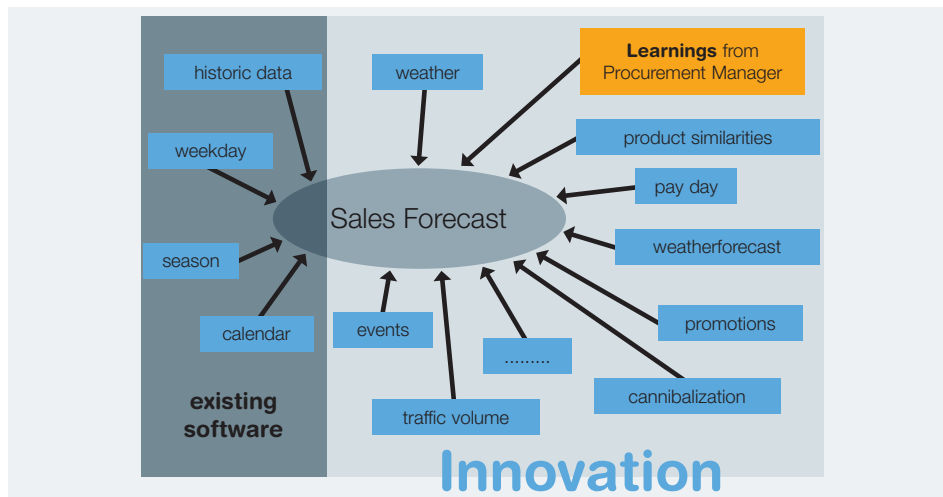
historic data

weekday

season

calendar

existing software

weather

Learnings from Procurement Manager

product similarities

pay day

Sales Forecast

weatherforecast

promotions

events

.........

cannibalization

traffic volume

Innovation